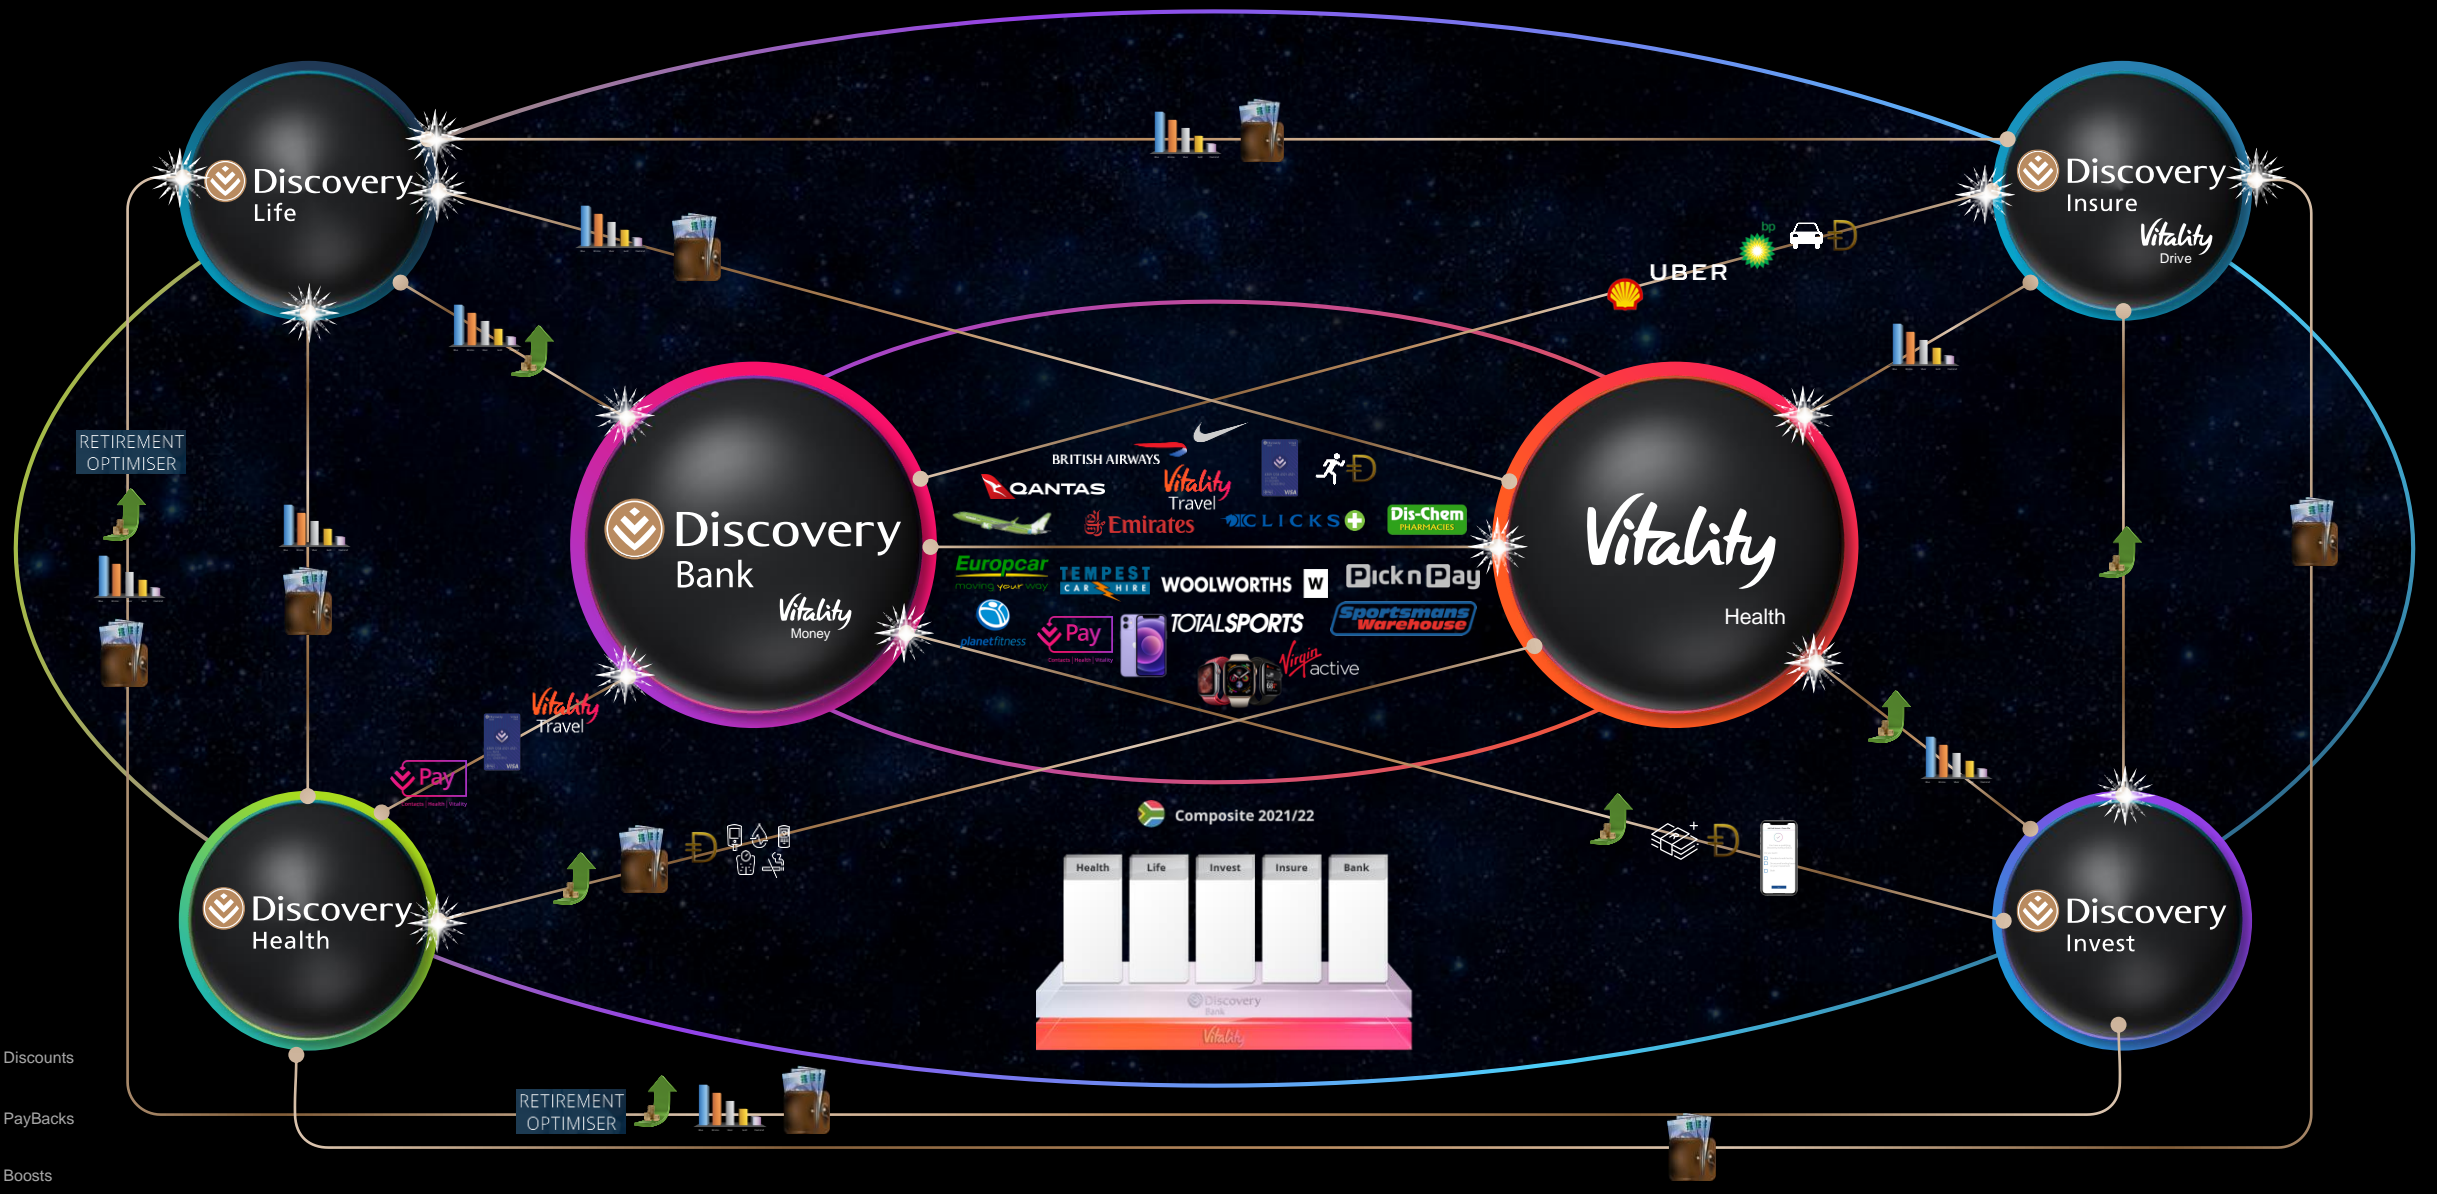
Discovery Life

Discovery Insure
Vitality Drive

UBER

RETIREMENT OPTIMISER

Discovery Bank
Vitality Money

BRITISH AIRWAYS
QANTAS
Vitality Travel
Emirates
CLICKS
Dis-Chem PHARMACIES
Europcar moving your way
TEMPEST CAR HIRE
WOOLWORTHS W
Pick n Pay
planetfitness
Pay
TOTALSPORTS
Sportsmans Warehouse
Virgin active

Vitality
Health

Vitality Travel
Pay

Discovery Health

Composite 2021/22
Health Life Invest Insure Bank
Discovery Bank
Vitality

Discovery Invest

Discounts
PayBacks
Boosts

RETIREMENT OPTIMISER